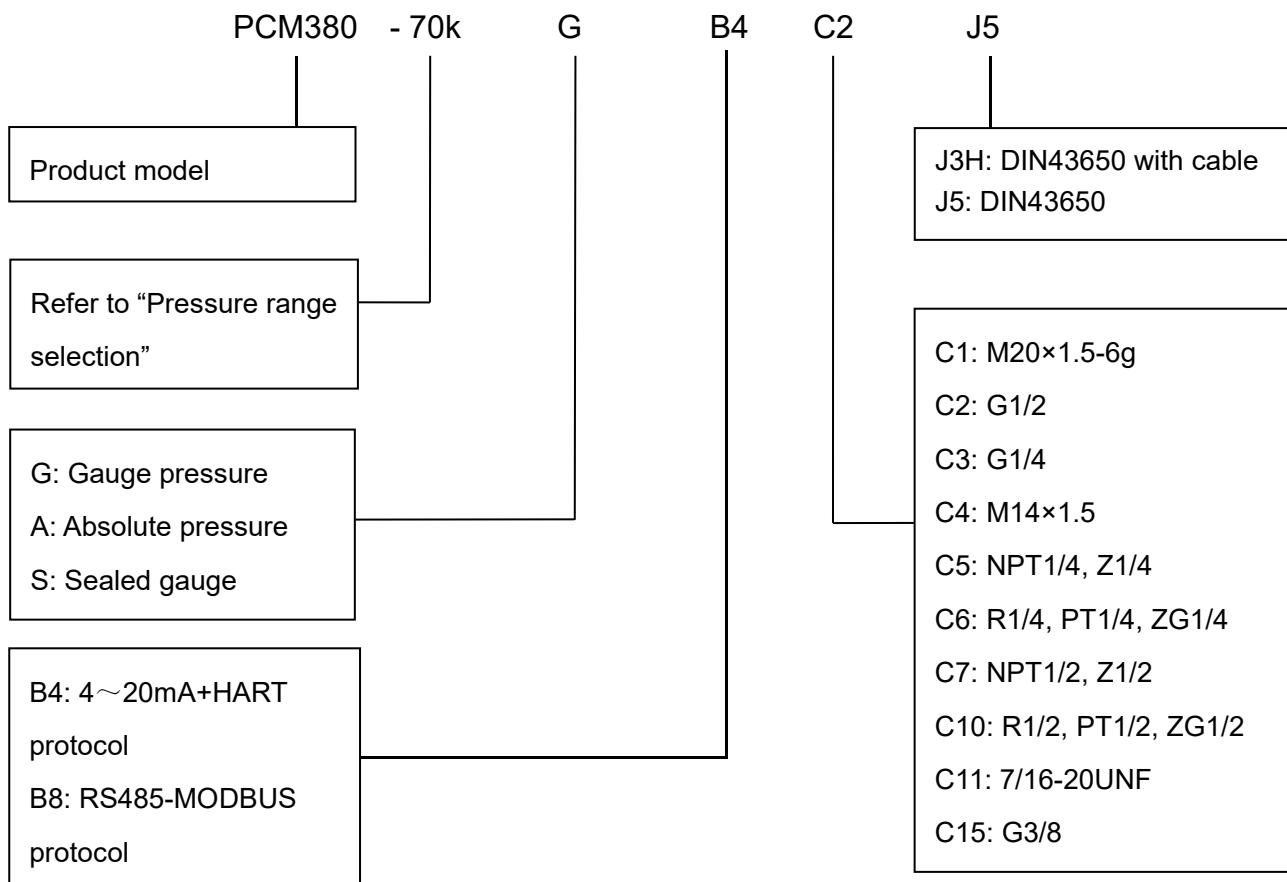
PCM380 - 70k G B4 C2 J5

Product model

Refer to "Pressure range selection"

G: Gauge pressure
A: Absolute pressure
S: Sealed gauge

B4: 4～20mA+HART protocol
B8: RS485-MODBUS protocol

J3H: DIN43650 with cable
J5: DIN43650

C1: M20×1.5-6g
C2: G1/2
C3: G1/4
C4: M14×1.5
C5: NPT1/4, Z1/4
C6: R1/4, PT1/4, ZG1/4
C7: NPT1/2, Z1/2
C10: R1/2, PT1/2, ZG1/2
C11: 7/16-20UNF
C15: G3/8